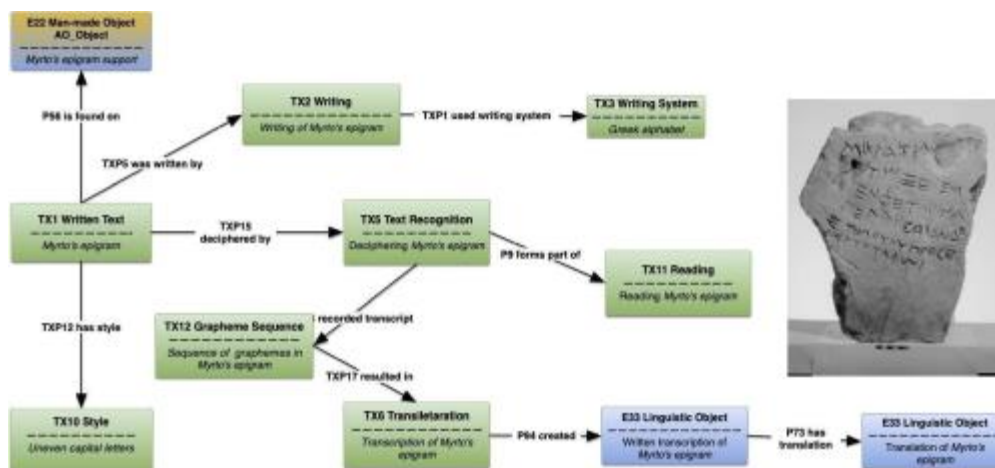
E22 Man-made Object
AO_Object

Myrto's epigram support

P56 is found on

TX2 Writing

Writing of Myrto's epigram

TXP1 used writing system

TX3 Writing System

Greek alphabet

TXP5 was written by

TX1 Written Text

Myrto's epigram

TXP15 deciphered by

TX5 Text Recognition

Deciphering Myrto's epigram

P9 forms part of

TX11 Reading

Reading Myrto's epigram

TXP12 has style

TX12 Grapheme Sequence

Sequence of graphemes in Myrto's epigram

recorded transcript

TXP17 resulted in

TX10 Style

Uneven capital letters

TX6 Transletaration

Transcription of Myrto's epigram

P94 created

E33 Linguistic Object

Written transcription of Myrto's epigram

P73 has translation

E33 Linguistic Object

Translation of Myrto's epigram